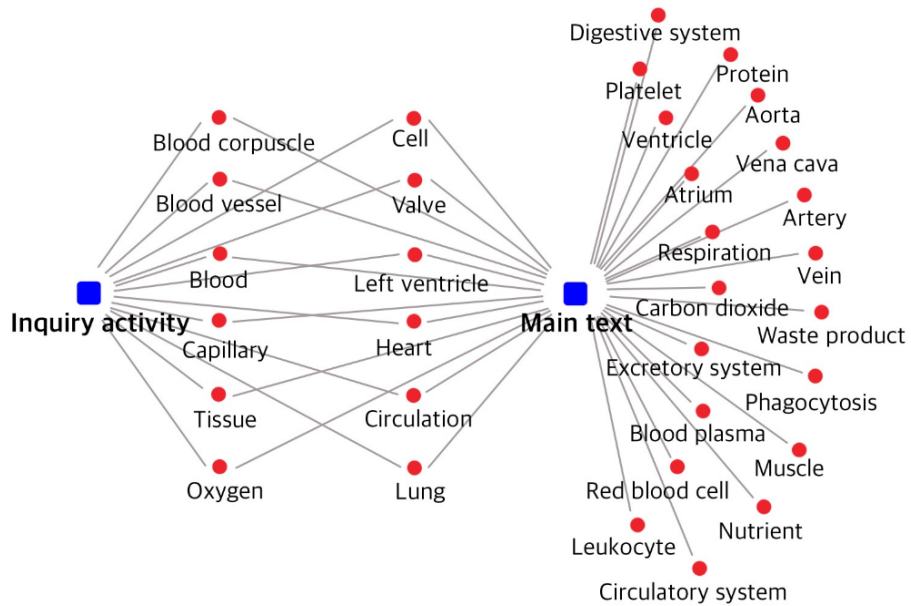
Digestive system
Platelet
Protein
Aorta
Ventricle
Vena cava
Atrium
Artery
Respiration
Vein
Carbon dioxide
Waste product
Excretory system
Phagocytosis
Blood plasma
Muscle
Red blood cell
Nutrient
Leukocyte
Circulatory system
Main text
Inquiry activity
Blood corpuscle
Cell
Blood vessel
Valve
Blood
Left ventricle
Capillary
Heart
Tissue
Circulation
Oxygen
Lung